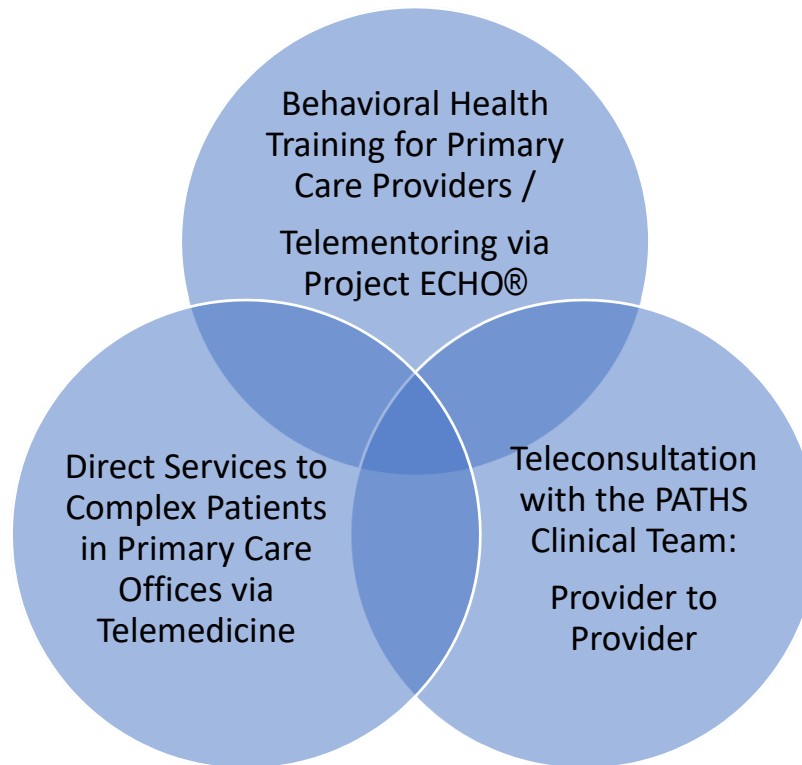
Behavioral Health Training for Primary Care Providers /

Telementoring via Project ECHO®

Direct Services to Complex Patients in Primary Care Offices via Telemedicine

Teleconsultation with the PATHS Clinical Team:

Provider to Provider